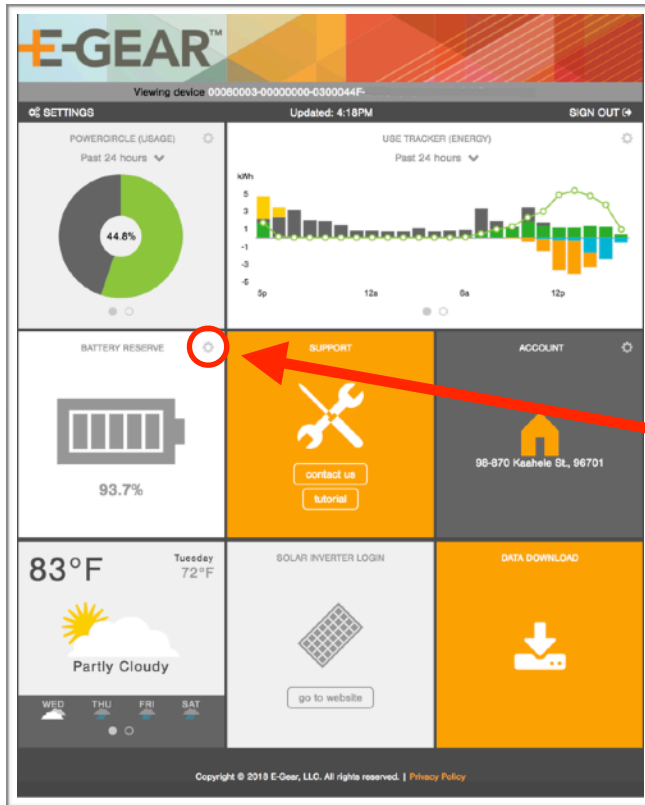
E-GEAR™

Viewing device 00080003-00000000-0300044F-

SETTINGS

Updated: 4:18PM

SIGN OUT

POWERCIRCLE (USAGE)

Past 24 hours

44.8%

USE TRACKER (ENERGY)

Past 24 hours

kWh

5

3

1

-1

-3

-5

5p

12a

6a

12p

BATTERY RESERVE

93.7%

SUPPORT

contact us

tutorial

ACCOUNT

96-870 Kaahele St., 96701

83°F

Tuesday

72°F

Partly Cloudy

WED

THU

FRI

SAT

SOLAR INVERTER LOGIN

go to website

DATA DOWNLOAD

Copyright © 2018 E-Gear, LLC. All rights reserved. | Privacy Policy